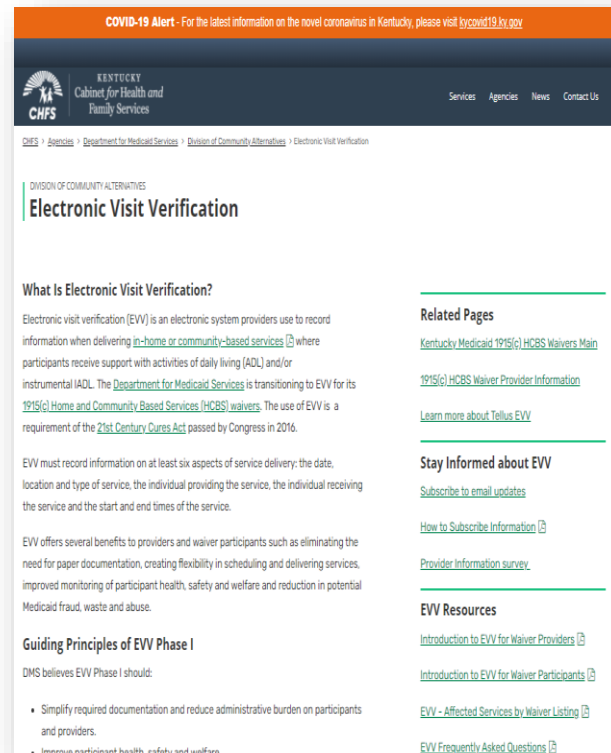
COVID-19 Alert - For the latest information on the novel coronavirus in Kentucky, please visit kycovid19.ky.gov

KENTUCKY Cabinet for Health and Family Services

CHFS

Services Agencies News Contact Us

CHFS > Agencies > Department for Medicaid Services > Division of Community Alternatives > Electronic Visit Verification

DIVISION OF COMMUNITY ALTERNATIVES

Electronic Visit Verification

What Is Electronic Visit Verification?

Electronic visit verification (EVV) is an electronic system providers use to record information when delivering in-home or community-based services where participants receive support with activities of daily living (ADL) and/or instrumental IADL. The Department for Medicaid Services is transitioning to EVV for its 1915(c) Home and Community Based Services (HCBS) waivers. The use of EVV is a requirement of the 21st Century Cures Act passed by Congress in 2016.

EVV must record information on at least six aspects of service delivery: the date, location and type of service, the individual providing the service, the individual receiving the service and the start and end times of the service.

EVV offers several benefits to providers and waiver participants such as eliminating the need for paper documentation, creating flexibility in scheduling and delivering services, improved monitoring of participant health, safety and welfare and reduction in potential Medicaid fraud, waste and abuse.

Guiding Principles of EVV Phase I

DMS believes EVV Phase I should:

- Simplify required documentation and reduce administrative burden on participants and providers.
- Improve participant health, safety and welfare.

Related Pages

Kentucky Medicaid 1915(c) HCBS Waivers Main

1915(c) HCBS Waiver Provider Information

Learn more about Tellus EVV

Stay Informed about EVV

Subscribe to email updates

How to Subscribe Information

Provider Information survey

EVV Resources

Introduction to EVV for Waiver Providers

Introduction to EVV for Waiver Participants

EVV - Affected Services by Waiver Listing

EVV Frequently Asked Questions